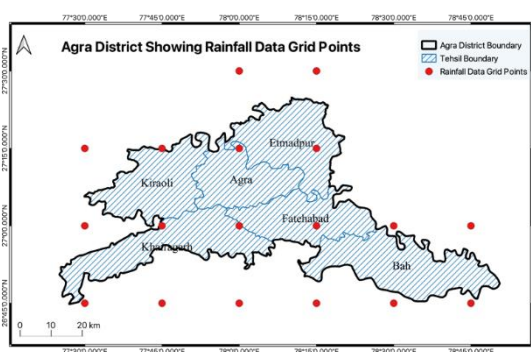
77°30'0.000"E 77°45'0.000"E 78°0'0.000"E 78°15'0.000"E 78°30'0.000"E 78°45'0.000"E

Agra District Showing Rainfall Data Grid Points

Agra District Boundary
Tehsil Boundary
Rainfall Data Grid Points

27°30'0.000"N
27°15'0.000"N
27°0'0.000"N
26°45'0.000"N

Etmadpur
Kiraoli
Agra
Fatehabad
Kheragarh
Bah

0 10 20 km

77°30'0.000"E 77°45'0.000"E 78°0'0.000"E 78°15'0.000"E 78°30'0.000"E 78°45'0.000"E